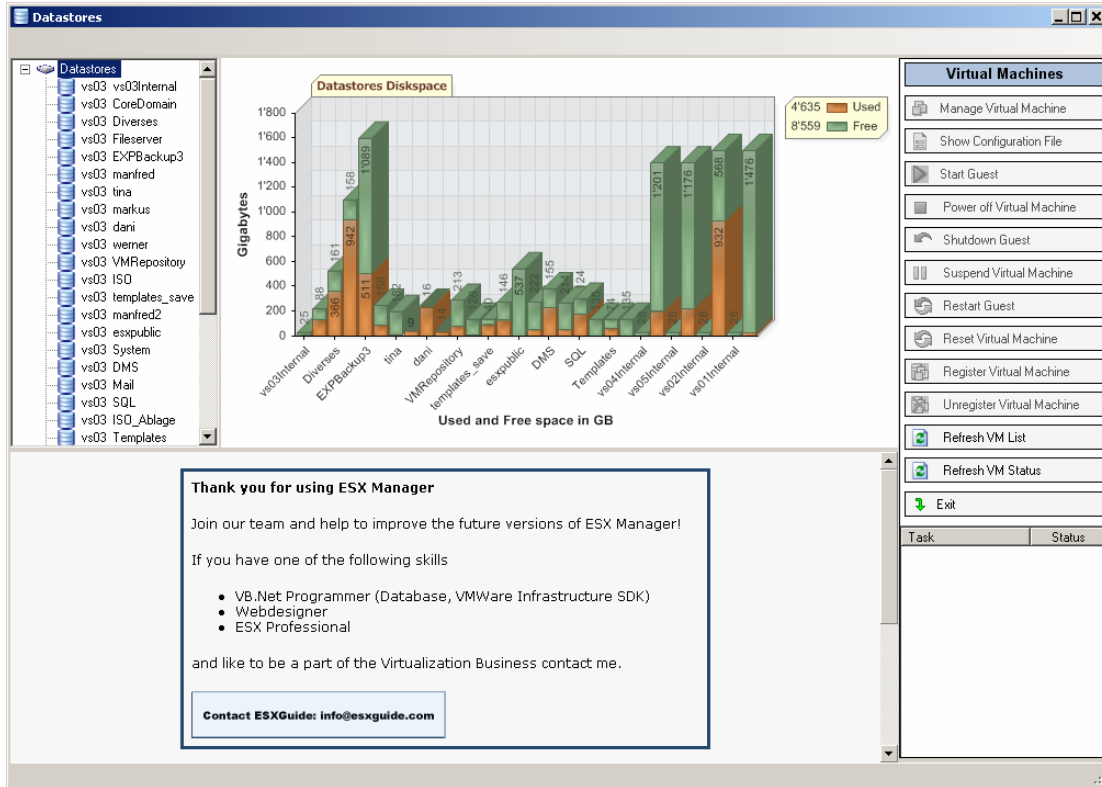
Datastores

Datastores
vs03 vs03Internal
vs03 CoreDomain
vs03 Diverses
vs03 Fileserver
vs03 EXPBackup3
vs03 manfred
vs03 tina
vs03 markus
vs03 dani
vs03 werner
vs03 VMRepository
vs03 ISO
vs03 templates_save
vs03 manfred2
vs03 esxpublic
vs03 System
vs03 DMS
vs03 Mail
vs03 SQL
vs03 ISO_Ablage
vs03 Templates

Datastores Diskspace

4'635 Used
8'559 Free

Gigabytes

1'800
1'600
1'400
1'200
1'000
800
600
400
200
0

25 88 366 161 942 158 511 1'089 9 16 213 146 537 155 24 1'201 1'176 932 568 1'476

vs03Internal
Diverses
EXPBackup3
tina
dani
VMRepository
templates_save
esxpublic
DMS
SQL
Templates
vs04Internal
vs05Internal
vs02Internal
vs01Internal

Used and Free space in GB

Virtual Machines
Manage Virtual Machine
Show Configuration File
Start Guest
Power off Virtual Machine
Shutdown Guest
Suspend Virtual Machine
Restart Guest
Reset Virtual Machine
Register Virtual Machine
Unregister Virtual Machine
Refresh VM List
Refresh VM Status
Exit

| Task | Status |
|---|---|

Thank you for using ESX Manager

Join our team and help to improve the future versions of ESX Manager!

If you have one of the following skills

- VB.Net Programmer (Database, VMWare Infrastructure SDK)
- Webdesigner
- ESX Professional

and like to be a part of the Virtualization Business contact me.

Contact ESXGuide: info@esxguide.com